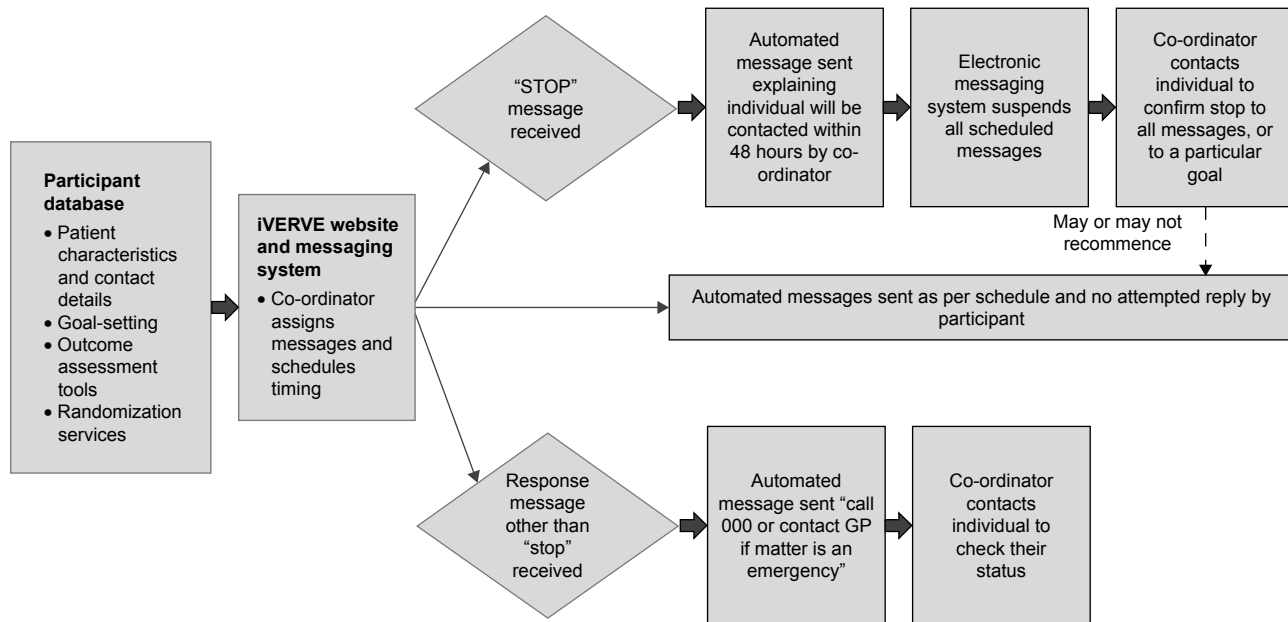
Participant database

• Patient characteristics and contact details
• Goal-setting
• Outcome assessment tools
• Randomization services

iVERVE website and messaging system

• Co-ordinator assigns messages and schedules timing

"STOP" message received

Automated message sent explaining individual will be contacted within 48 hours by co-ordinator

Electronic messaging system suspends all scheduled messages

Co-ordinator contacts individual to confirm stop to all messages, or to a particular goal

May or may not recommence

Automated messages sent as per schedule and no attempted reply by participant

Response message other than "stop" received

Automated message sent "call 000 or contact GP if matter is an emergency"

Co-ordinator contacts individual to check their status